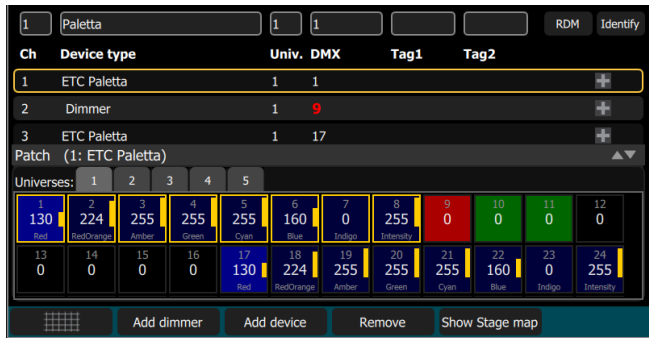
1 Paletta 1 1 RDM Identify

| Ch | Device type | Univ. | DMX | Tag1 | Tag2 |
|---|---|---|---|---|---|
| 1 | ETC Paletta | 1 | 1 | | |
| 2 | Dimmer | 1 | 9 | | |
| 3 | ETC Paletta | 1 | 17 | | |

Patch (1: ETC Paletta)

Universes: 1 2 3 4 5

| 1 130 Red | 2 224 RedOrange | 3 255 Amber | 4 255 Green | 5 255 Cyan | 6 160 Blue | 7 0 Indigo | 8 255 Intensity | 9 0 | 10 0 | 11 0 | 12 0 |
|---|---|---|---|---|---|---|---|---|---|---|---|
| 13 0 | 14 0 | 15 0 | 16 0 | 17 130 Red | 18 224 RedOrange | 19 255 Amber | 20 255 Green | 21 255 Cyan | 22 160 Blue | 23 0 Indigo | 24 255 Intensity |

Add dimmer Add device Remove Show Stage map